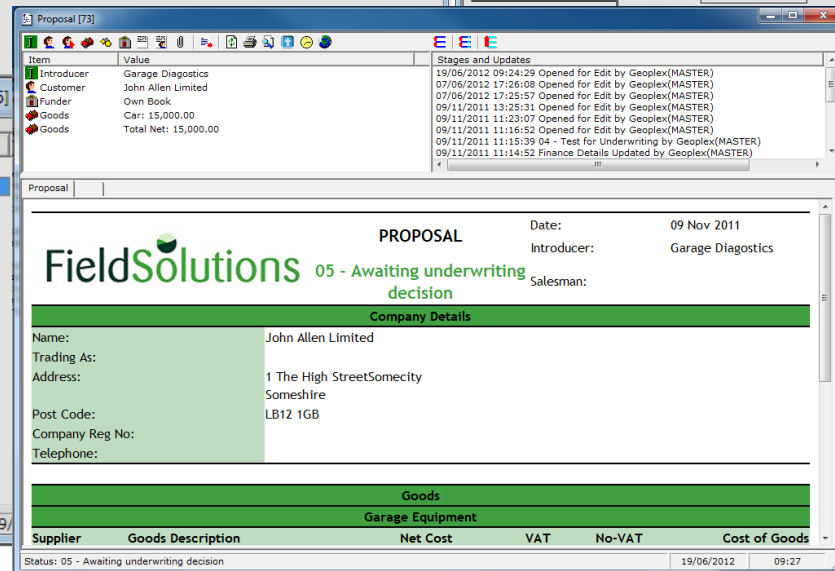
Proposal [73]

| Item | Value |
|---|---|
| Introducer | Garage Diagostics |
| Customer | John Allen Limited |
| Funder | Own Book |
| Goods | Car: 15,000.00 |
| Goods | Total Net: 15,000.00 |

Stages and Updates
19/06/2012 09:24:29 Opened for Edit by Geoplex(MASTER)
07/06/2012 17:26:08 Opened for Edit by Geoplex(MASTER)
07/06/2012 17:25:57 Opened for Edit by Geoplex(MASTER)
09/11/2011 13:25:31 Opened for Edit by Geoplex(MASTER)
09/11/2011 11:23:07 Opened for Edit by Geoplex(MASTER)
09/11/2011 11:16:52 Opened for Edit by Geoplex(MASTER)
09/11/2011 11:15:39 04 - Test for Underwriting by Geoplex(MASTER)
09/11/2011 11:14:52 Finance Details Updated by Geoplex(MASTER)

Proposal

FieldSolutions

PROPOSAL

05 - Awaiting underwriting decision

Date: 09 Nov 2011
Introducer: Garage Diagostics
Salesman:

Company Details

| | |
|---|---|
| Name: | John Allen Limited |
| Trading As: | |
| Address: | 1 The High StreetSomecity Someshire |
| Post Code: | LB12 1GB |
| Company Reg No: | |
| Telephone: | |

Goods

Garage Equipment

| Supplier | Goods Description | Net Cost | VAT | No-VAT | Cost of Goods |
|---|---|---|---|---|---|

Status: 05 - Awaiting underwriting decision | 19/06/2012 | 09:27